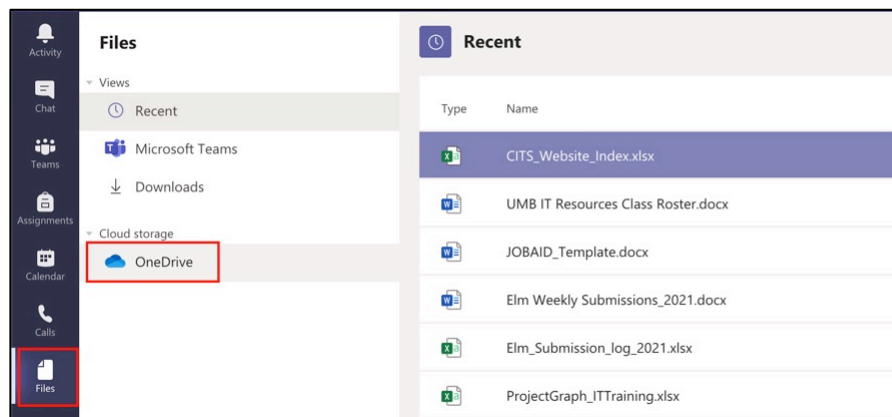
Activity

Chat

Teams

Assignments

Calendar

Calls

Files

Files

Views

Recent

Microsoft Teams

Downloads

Cloud storage

OneDrive

Recent

| Type | Name |
|---|---|
| | CITS_Website_Index.xlsx |
| | UMB IT Resources Class Roster.docx |
| | JOBAID_Template.docx |
| | Elm Weekly Submissions_2021.docx |
| | Elm_Submission_log_2021.xlsx |
| | ProjectGraph_ITTraining.xlsx |